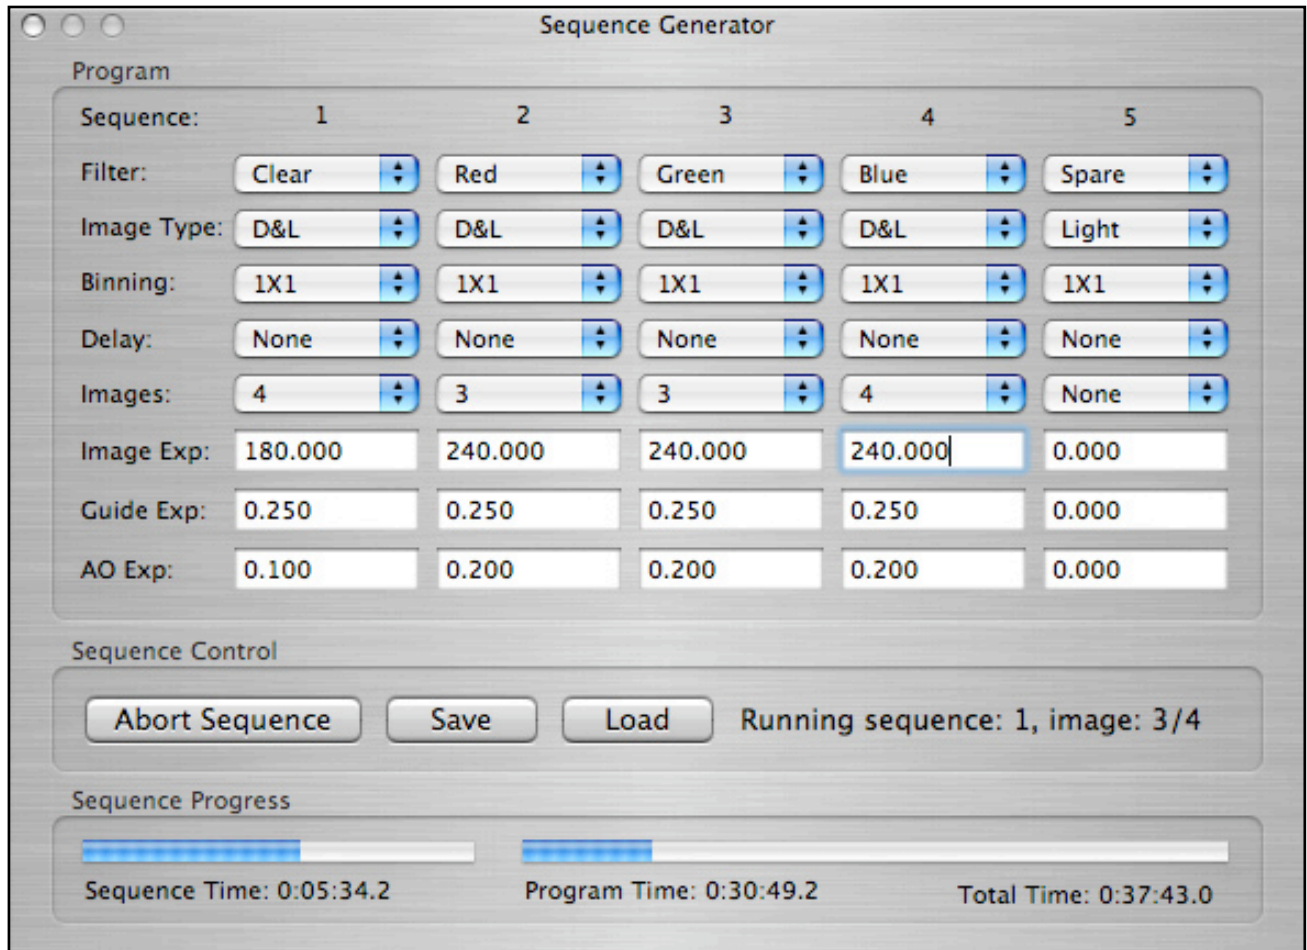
Sequence Generator

Program

| Sequence: | 1 | 2 | 3 | 4 | 5 |
|---|---|---|---|---|---|
| Filter: | Clear | Red | Green | Blue | Spare |
| Image Type: | D&L | D&L | D&L | D&L | Light |
| Binning: | 1X1 | 1X1 | 1X1 | 1X1 | 1X1 |
| Delay: | None | None | None | None | None |
| Images: | 4 | 3 | 3 | 4 | None |
| Image Exp: | 180.000 | 240.000 | 240.000 | 240.000 | 0.000 |
| Guide Exp: | 0.250 | 0.250 | 0.250 | 0.250 | 0.000 |
| AO Exp: | 0.100 | 0.200 | 0.200 | 0.200 | 0.000 |

Sequence Control

Abort Sequence Save Load Running sequence: 1, image: 3/4

Sequence Progress

Sequence Time: 0:05:34.2 Program Time: 0:30:49.2 Total Time: 0:37:43.0